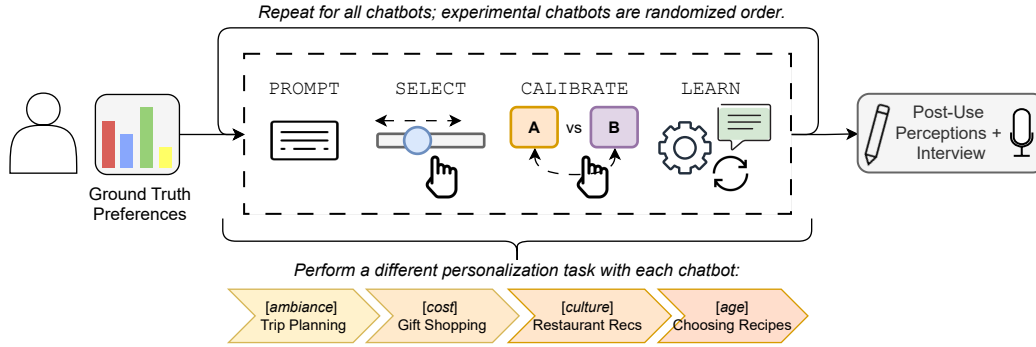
Repeat for all chatbots; experimental chatbots are randomized order.

Ground Truth Preferences

PROMPT

SELECT

CALIBRATE

A vs B

LEARN

Post-Use Perceptions + Interview

Perform a different personalization task with each chatbot:

[ambiance] Trip Planning

[cost] Gift Shopping

[culture] Restaurant Recs

[age] Choosing Recipes